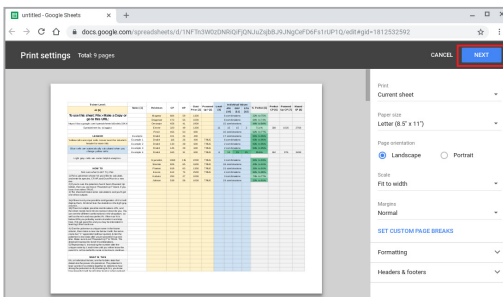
untitled - Google Sheets

docs.google.com/spreadsheets/d/1NF7h3W0ZGNRiQFjQNJuZqbBJ9JNgCeFD6Fs1rUP1Q/edit#gid=1812532592

Print settings Total: 9 pages

CANCEL NEXT

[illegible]

Print
Current sheet

Paper size
Letter (8.5" x 11")

Page orientation
Landscape
Portrait

Scale
Fit to width

Margins
Normal

SET CUSTOM PAGE BREAKS

Formatting

Headers & footers